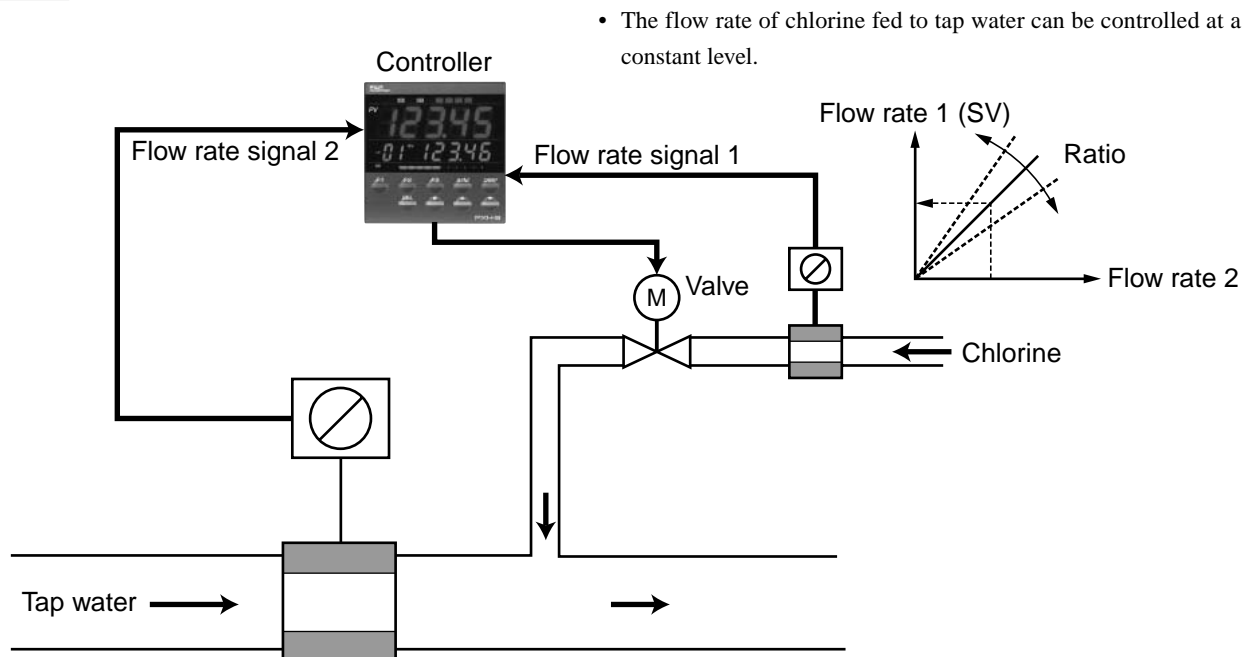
• The flow rate of chlorine fed to tap water can be controlled at a constant level.

Controller

PV

123.45

-01 123.46

Flow rate signal 2

Flow rate signal 1

Flow rate 1 (SV)

Ratio

Flow rate 2

M

Valve

Chlorine

Tap water